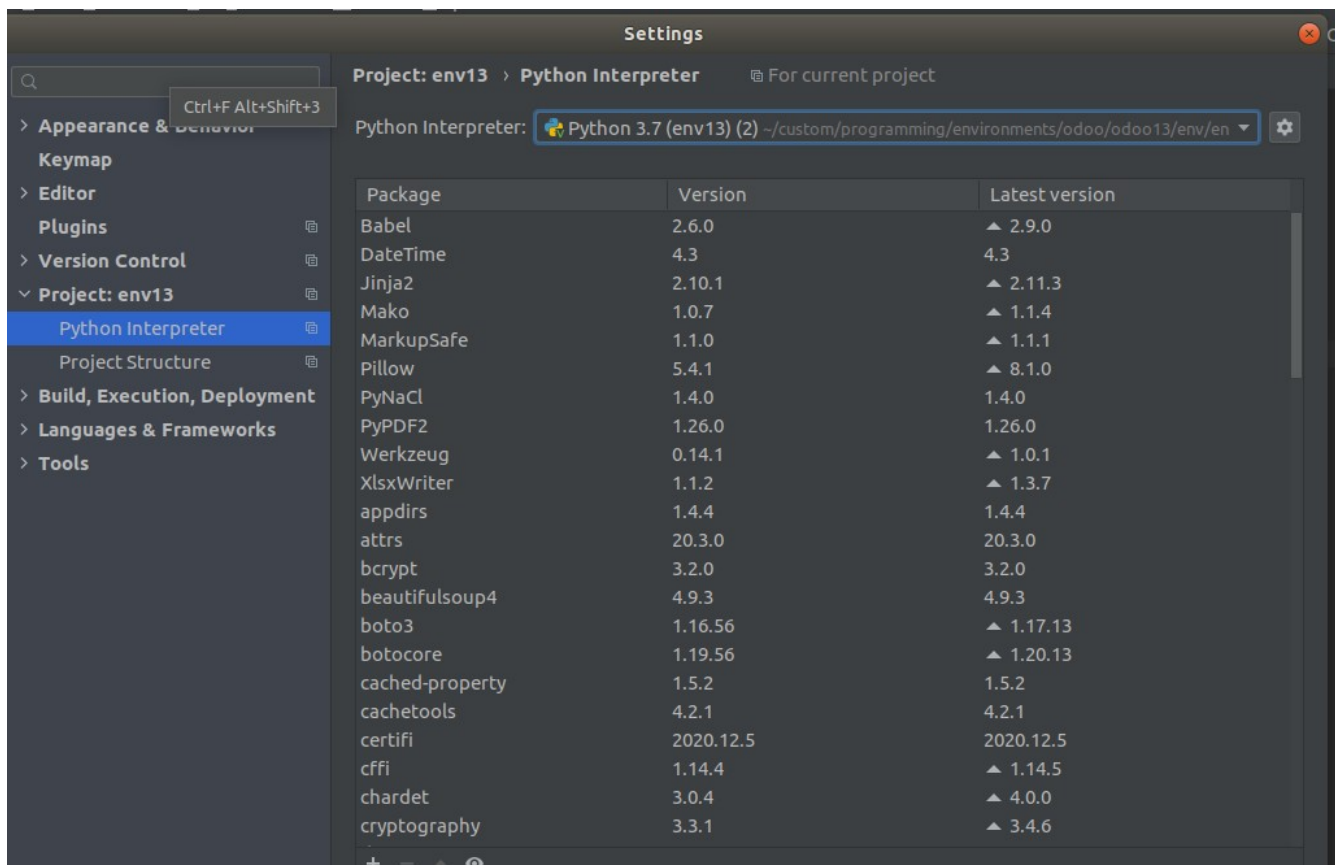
Settings

Ctrl+F Alt+Shift+3

> Appearance & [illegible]
Keymap
> Editor
Plugins
> Version Control
∨ Project: env13
Python Interpreter
Project Structure
> Build, Execution, Deployment
> Languages & Frameworks
> Tools

Project: env13 › Python Interpreter For current project

Python Interpreter: Python 3.7 (env13) (2) ~/custom/programming/environments/odoo/odoo13/env/en

| Package | Version | Latest version |
|---|---|---|
| Babel | 2.6.0 | ▲ 2.9.0 |
| DateTime | 4.3 | 4.3 |
| Jinja2 | 2.10.1 | ▲ 2.11.3 |
| Mako | 1.0.7 | ▲ 1.1.4 |
| MarkupSafe | 1.1.0 | ▲ 1.1.1 |
| Pillow | 5.4.1 | ▲ 8.1.0 |
| PyNaCl | 1.4.0 | 1.4.0 |
| PyPDF2 | 1.26.0 | 1.26.0 |
| Werkzeug | 0.14.1 | ▲ 1.0.1 |
| XlsxWriter | 1.1.2 | ▲ 1.3.7 |
| appdirs | 1.4.4 | 1.4.4 |
| attrs | 20.3.0 | 20.3.0 |
| bcrypt | 3.2.0 | 3.2.0 |
| beautifulsoup4 | 4.9.3 | 4.9.3 |
| boto3 | 1.16.56 | ▲ 1.17.13 |
| botocore | 1.19.56 | ▲ 1.20.13 |
| cached-property | 1.5.2 | 1.5.2 |
| cachetools | 4.2.1 | 4.2.1 |
| certifi | 2020.12.5 | 2020.12.5 |
| cffi | 1.14.4 | ▲ 1.14.5 |
| chardet | 3.0.4 | ▲ 4.0.0 |
| cryptography | 3.3.1 | ▲ 3.4.6 |